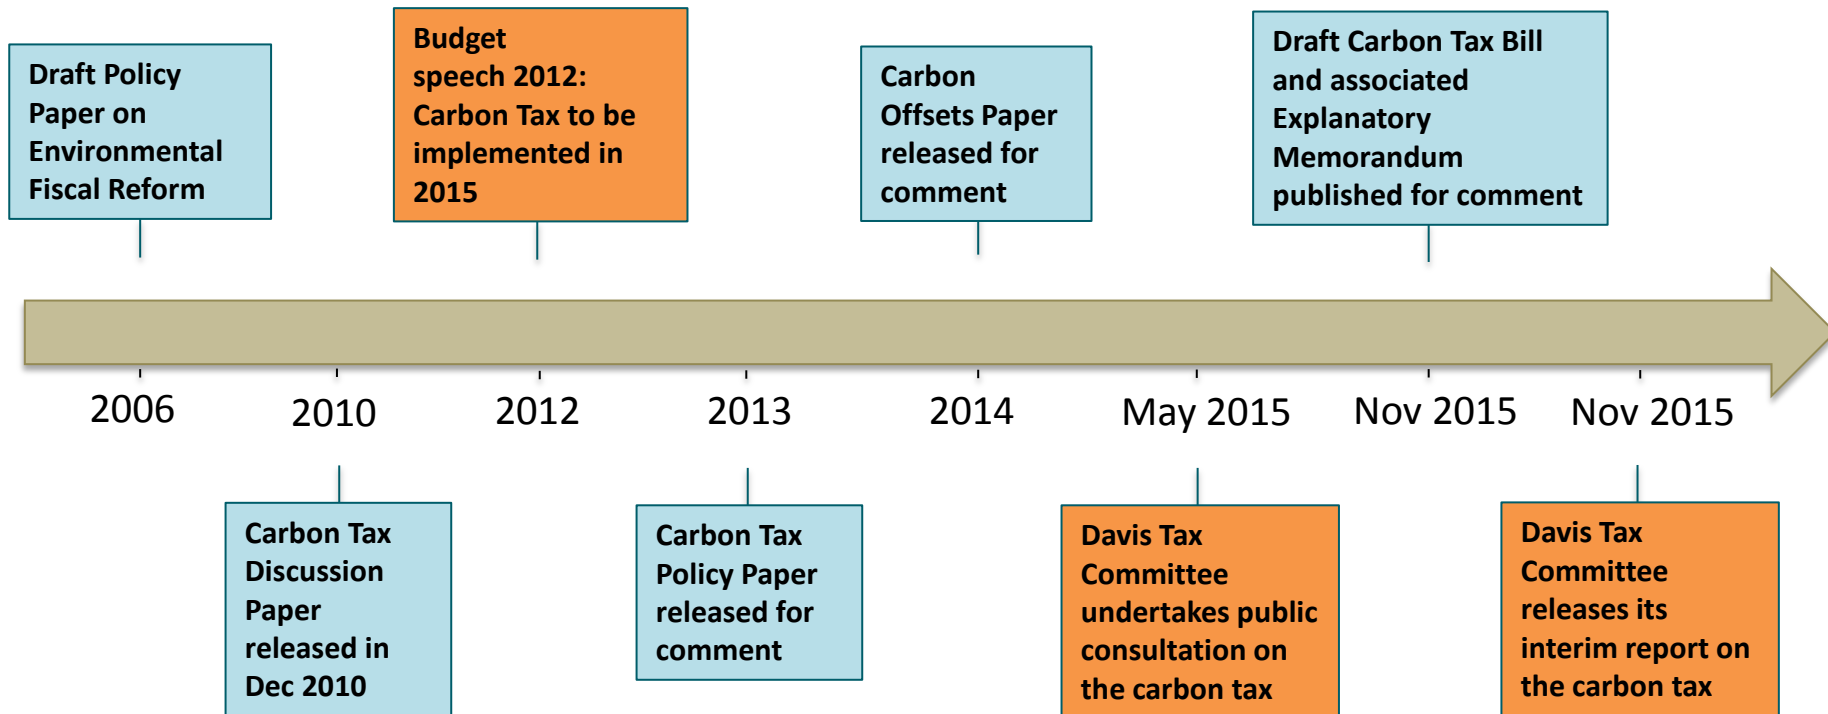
Draft Policy Paper on Environmental Fiscal Reform

Budget speech 2012: Carbon Tax to be implemented in 2015

Carbon Offsets Paper released for comment

Draft Carbon Tax Bill and associated Explanatory Memorandum published for comment

2006

2010

2012

2013

2014

May 2015

Nov 2015

Nov 2015

Carbon Tax Discussion Paper released in Dec 2010

Carbon Tax Policy Paper released for comment

Davis Tax Committee undertakes public consultation on the carbon tax

Davis Tax Committee releases its interim report on the carbon tax